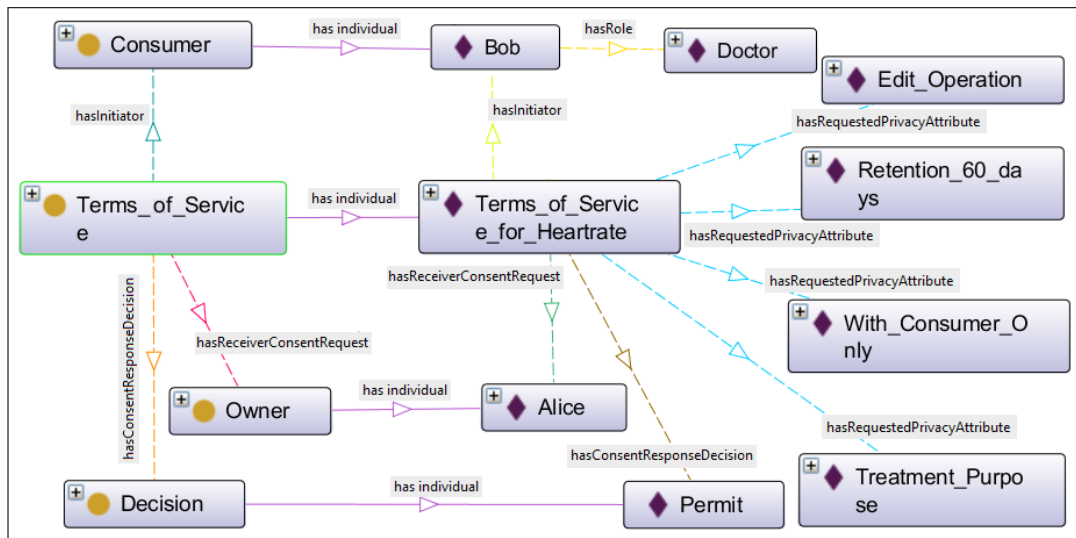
Consumer
has individual
Bob
hasRole
Doctor
Edit_Operation
hasInitiator
hasInitiator
hasRequestedPrivacyAttribute
Retention_60_days
Terms_of_Service
has individual
Terms_of_Service_for_Heartrate
hasRequestedPrivacyAttribute
hasReceiverConsentRequest
hasRequestedPrivacyAttribute
hasConsentResponseDecision
With_Consumer_Only
hasReceiverConsentRequest
Owner
has individual
Alice
hasRequestedPrivacyAttribute
hasConsentResponseDecision
Treatment_Purpose
Decision
has individual
Permit